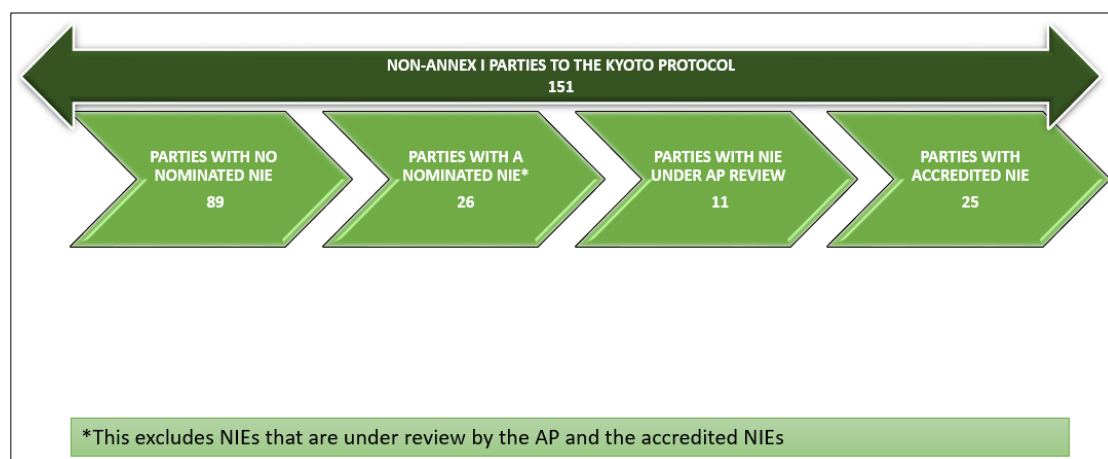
NON-ANNEX I PARTIES TO THE KYOTO PROTOCOL
151

PARTIES WITH NO NOMINATED NIE
89

PARTIES WITH A NOMINATED NIE*
26

PARTIES WITH NIE UNDER AP REVIEW
11

PARTIES WITH ACCREDITED NIE
25

*This excludes NIEs that are under review by the AP and the accredited NIEs